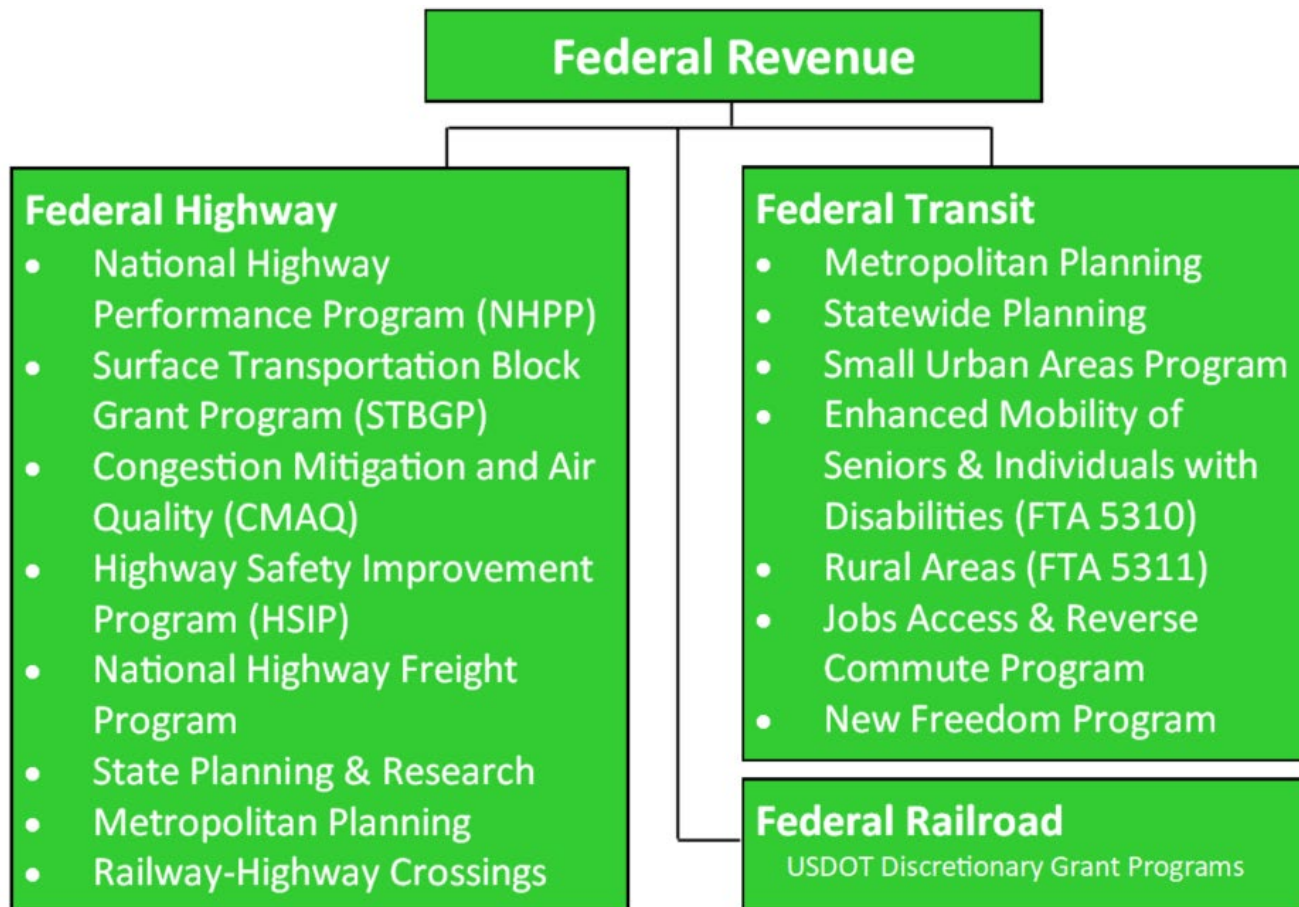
Federal Revenue

Federal Highway
- National Highway Performance Program (NHPP)
- Surface Transportation Block Grant Program (STBGP)
- Congestion Mitigation and Air Quality (CMAQ)
- Highway Safety Improvement Program (HSIP)
- National Highway Freight Program
- State Planning & Research
- Metropolitan Planning
- Railway-Highway Crossings

Federal Transit
- Metropolitan Planning
- Statewide Planning
- Small Urban Areas Program
- Enhanced Mobility of Seniors & Individuals with Disabilities (FTA 5310)
- Rural Areas (FTA 5311)
- Jobs Access & Reverse Commute Program
- New Freedom Program

Federal Railroad
USDOT Discretionary Grant Programs